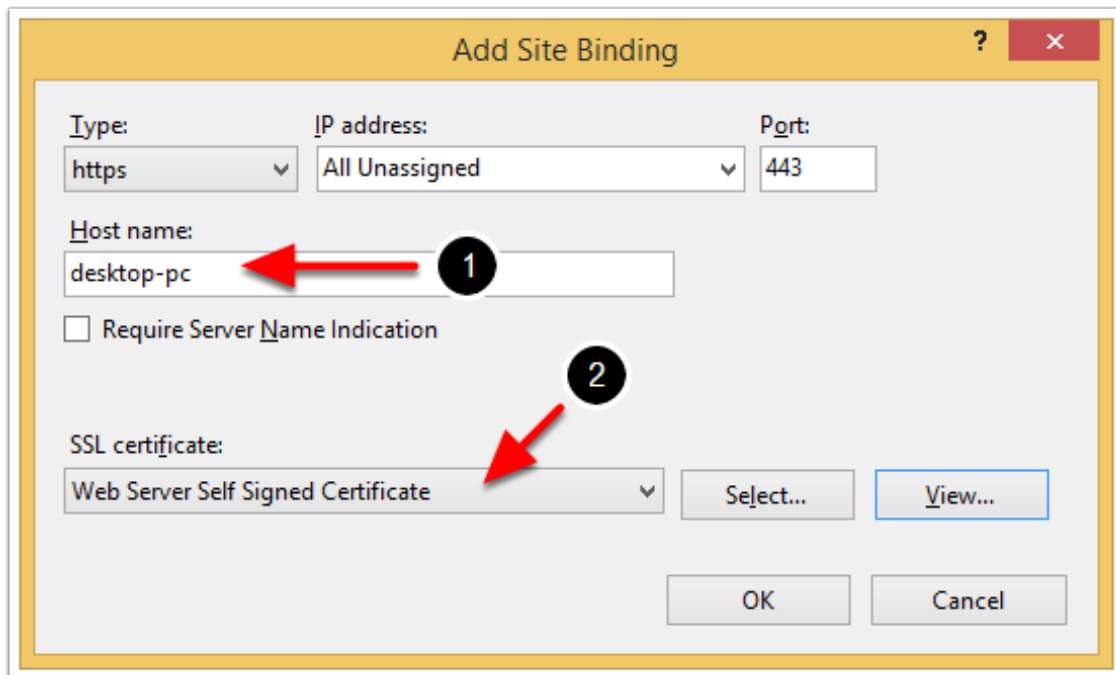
Add Site Binding

?

Type:
https

IP address:
All Unassigned

Port:
443

Host name:
desktop-pc

1

Require Server Name Indication

2

SSL certificate:
Web Server Self Signed Certificate

Select...

View...

OK

Cancel